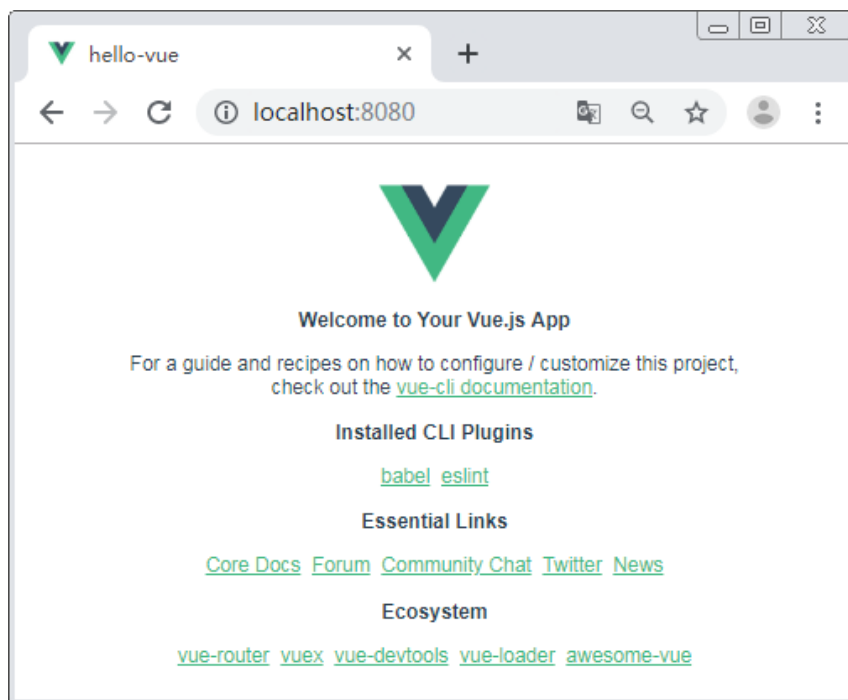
hello-vue ×
+
localhost:8080

Welcome to Your Vue.js App

For a guide and recipes on how to configure / customize this project, check out the vue-cli documentation.

Installed CLI Plugins

babel eslint

Essential Links

Core Docs Forum Community Chat Twitter News

Ecosystem

vue-router vuex vue-devtools vue-loader awesome-vue